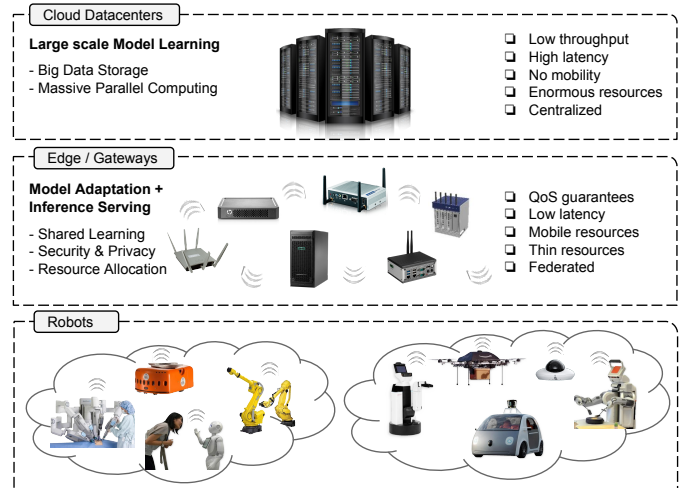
Cloud Datacenters

Large scale Model Learning

- Big Data Storage
- Massive Parallel Computing

❏ Low throughput
❏ High latency
❏ No mobility
❏ Enormous resources
❏ Centralized

Edge / Gateways

Model Adaptation + Inference Serving

- Shared Learning
- Security & Privacy
- Resource Allocation

❏ QoS guarantees
❏ Low latency
❏ Mobile resources
❏ Thin resources
❏ Federated

Robots